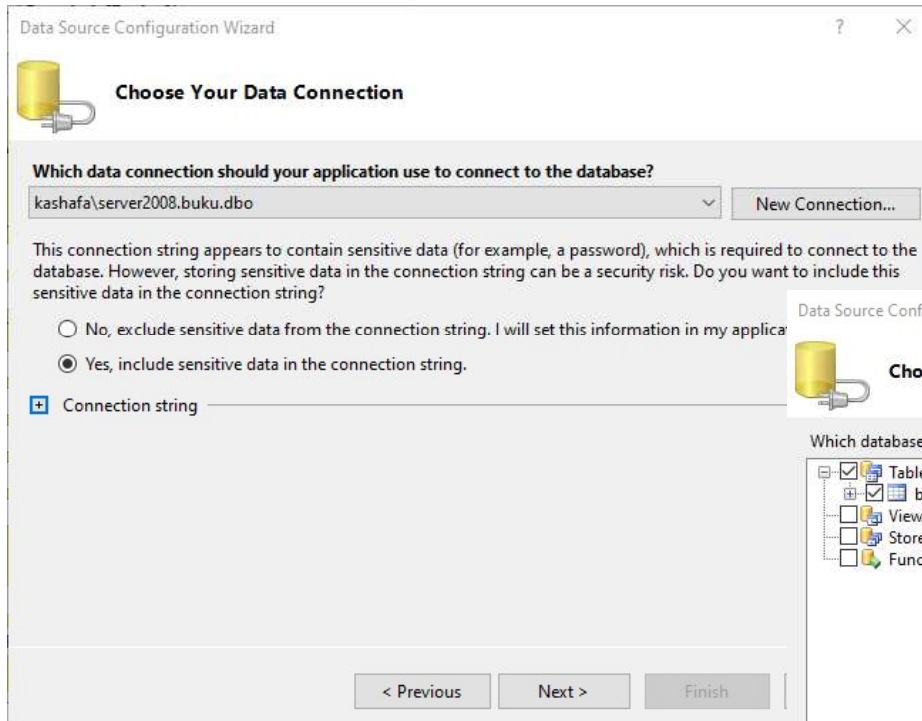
Data Source Configuration Wizard

?

×

Choose Your Data Connection

Which data connection should your application use to connect to the database?

kashafa\server2008.buku.dbo

New Connection...

This connection string appears to contain sensitive data (for example, a password), which is required to connect to the database. However, storing sensitive data in the connection string can be a security risk. Do you want to include this sensitive data in the connection string?

No, exclude sensitive data from the connection string. I will set this information in my applica

Yes, include sensitive data in the connection string.

Connection string

< Previous

Next >

Finish

Data Source Conf

Cho

Which database

Table

b

View

Store

Func